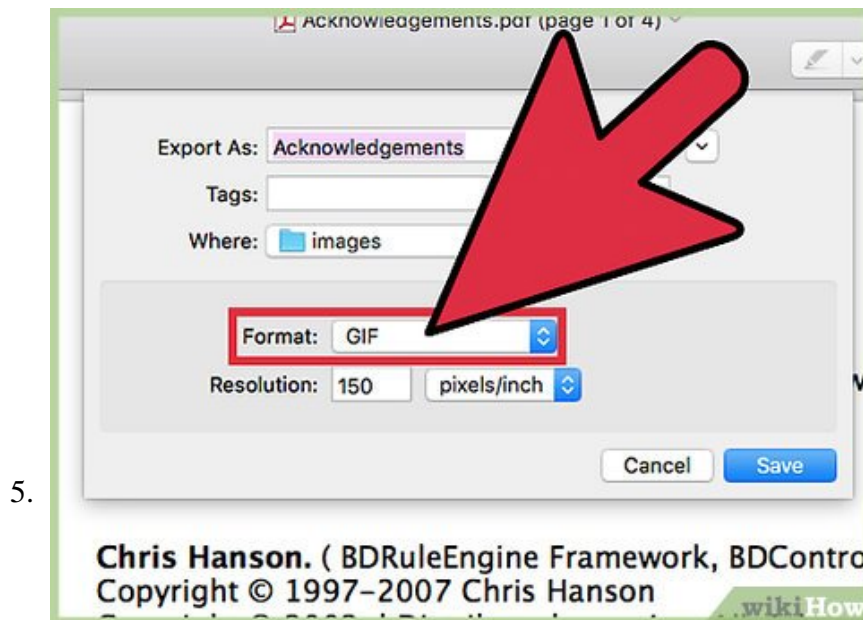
Acknowledgements.pdf (page 1 of 4)

Export As: Acknowledgements

Tags:

Where: images

Format: GIF

Resolution: 150 pixels/inch

Cancel Save

5.

Chris Hanson. ( BDRuleEngine Framework, BDContro
Copyright © 1997–2007 Chris Hanson

wikiHow